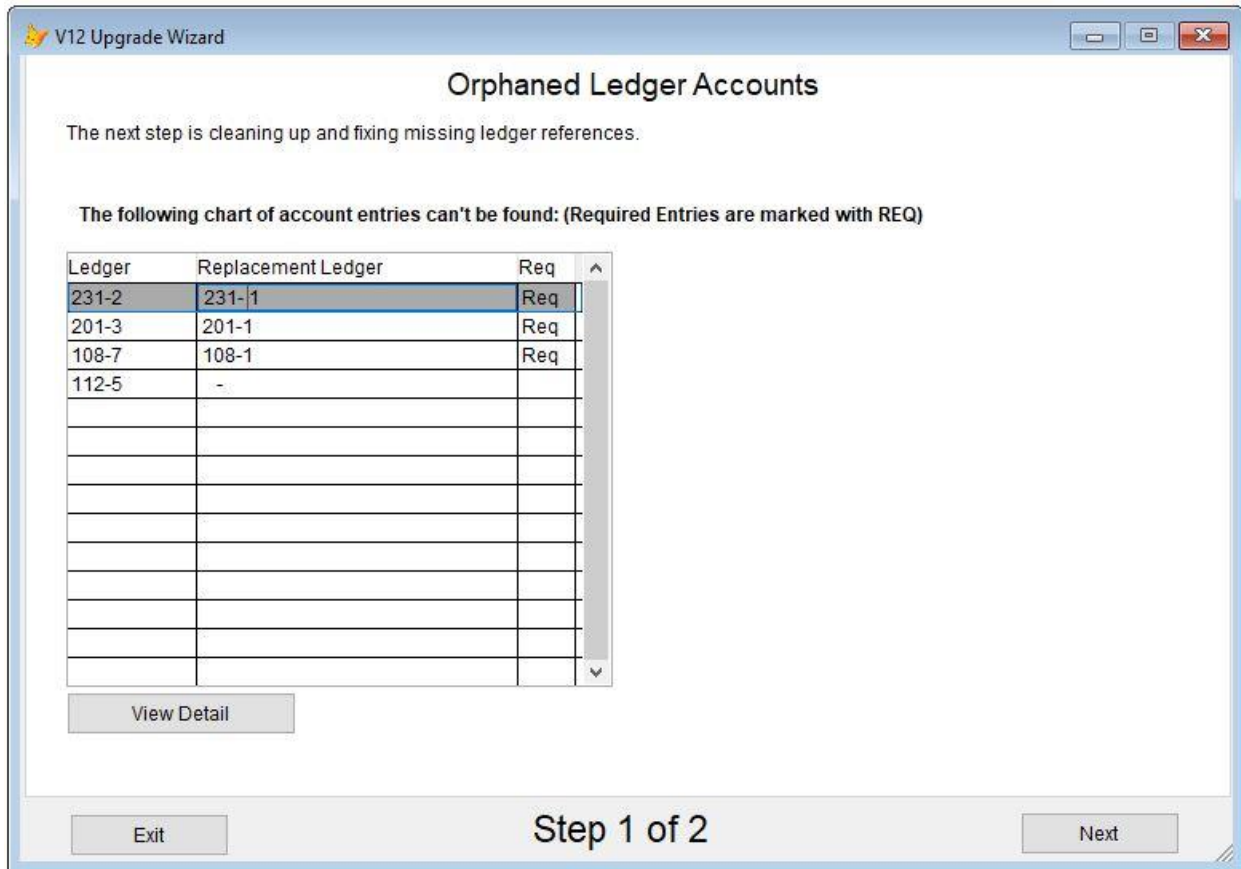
V12 Upgrade Wizard

Orphaned Ledger Accounts

The next step is cleaning up and fixing missing ledger references.

The following chart of account entries can't be found: (Required Entries are marked with REQ)

| Ledger | Replacement Ledger | Req |
|---|---|---|
| 231-2 | 231-1 | Req |
| 201-3 | 201-1 | Req |
| 108-7 | 108-1 | Req |
| 112-5 | - | |
| | | |
| | | |
| | | |
| | | |
| | | |
| | | |
| | | |
| | | |
| | | |
| | | |

View Detail

Exit

Step 1 of 2

Next